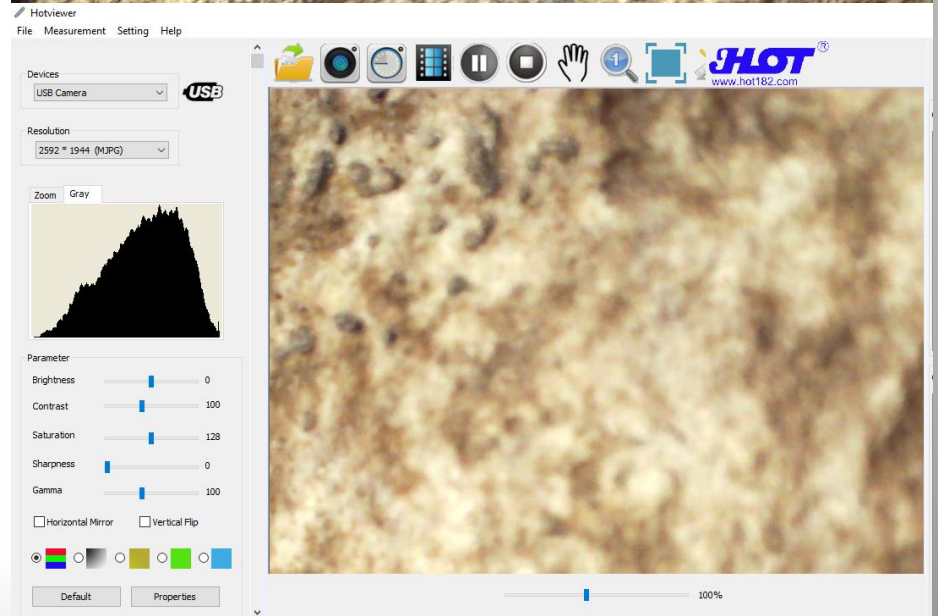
Hotviewer
File Measurement Setting Help

Devices
USB Camera
USB

Resolution
2592 * 1944 (MJPG)

Zoom Gray

Parameter
Brightness 0
Contrast 100
Saturation 128
Sharpness 0
Gamma 100
Horizontal Mirror
Vertical Flip

Default
Properties

HOT®
www.hot182.com

100%